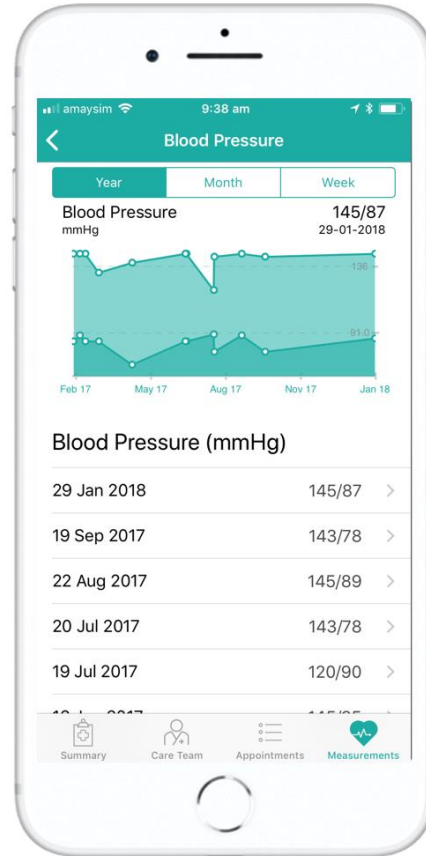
amaysim 9:38 am

Blood Pressure

Year | Month | Week

Blood Pressure
mmHg

145/87
29-01-2018

136

81.0

Feb 17 May 17 Aug 17 Nov 17 Jan 18

Blood Pressure (mmHg)

29 Jan 2018 145/87

19 Sep 2017 143/78

22 Aug 2017 145/89

20 Jul 2017 143/78

19 Jul 2017 120/90

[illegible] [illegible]

Summary Care Team Appointments Measurements